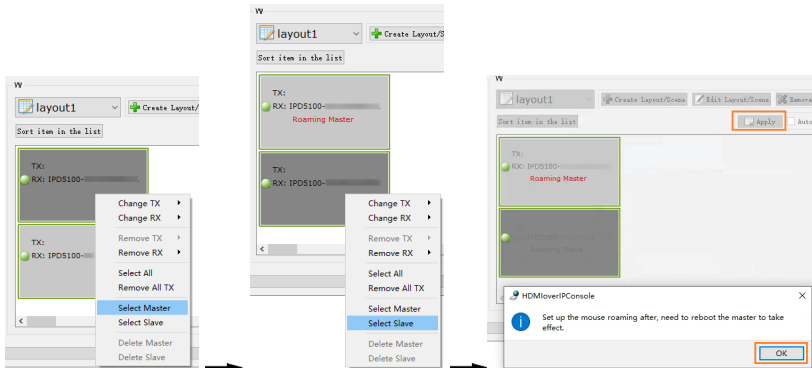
W

layout1

Create Layout/

Sort item in the list

TX:

RX: IPD5100-

TX:

RX: IPD5100-

Change TX

Change RX

Remove TX

Remove RX

Select All

Remove All TX

Select Master

Select Slave

Delete Master

Delete Slave

W

layout1

Create Layout/S

Sort item in the list

TX:

RX: IPD5100-

Roaming Master

TX:

RX: IPD5100-

Change TX

Change RX

Remove TX

Remove RX

Select All

Remove All TX

Select Master

Select Slave

Delete Master

Delete Slave

W

layout1

Create Layout/Scene

Edit Layout/Scene

Remove

Sort item in the list

Apply

Auto

TX:

RX: IPD5100-

Roaming Master

Roaming Slave

HDMIoverIPConsole

Set up the mouse roaming after, need to reboot the master to take effect.

OK